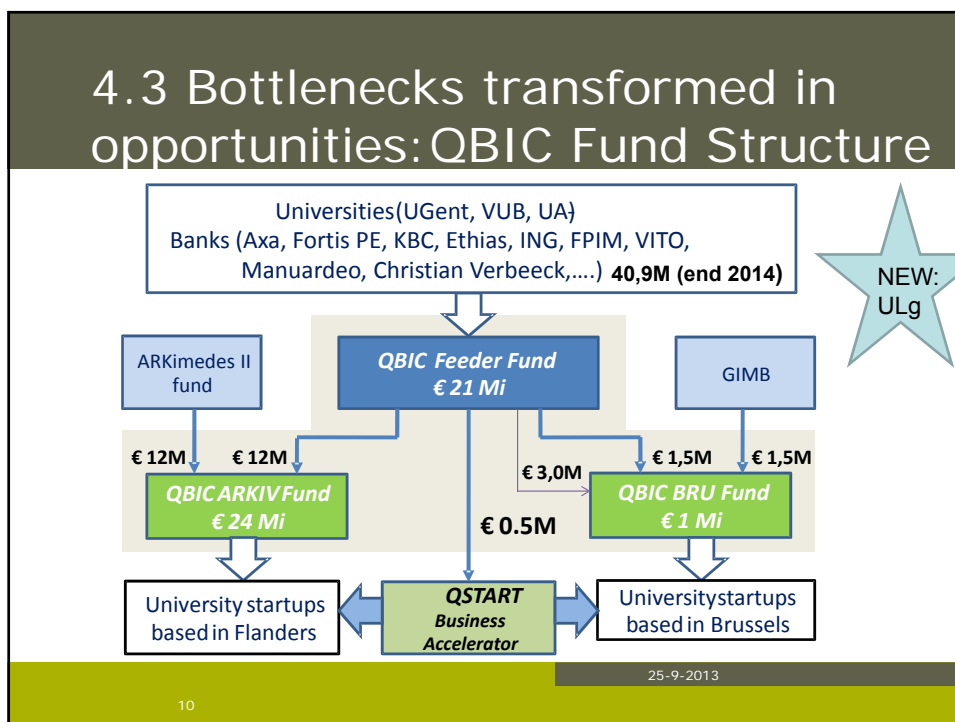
4.3 Bottlenecks transformed in opportunities: QBIC Fund Structure

Universities(UGent, VUB, UA)
Banks (Axa, Fortis PE, KBC, Ethias, ING, FPIM, VITO, Manuardeo, Christian Verbeeck,….) 40,9M (end 2014)

NEW: ULg

ARKimedes II fund

QBIC Feeder Fund
€ 21 Mi

GIMB

€ 12M

€ 12M

€ 3,0M

€ 1,5M

€ 1,5M

QBIC ARKIV Fund
€ 24 Mi

€ 0.5M

QBIC BRU Fund
€ 1 Mi

University startups based in Flanders

QSTART
Business Accelerator

Universitystartups based in Brussels

25-9-2013

10